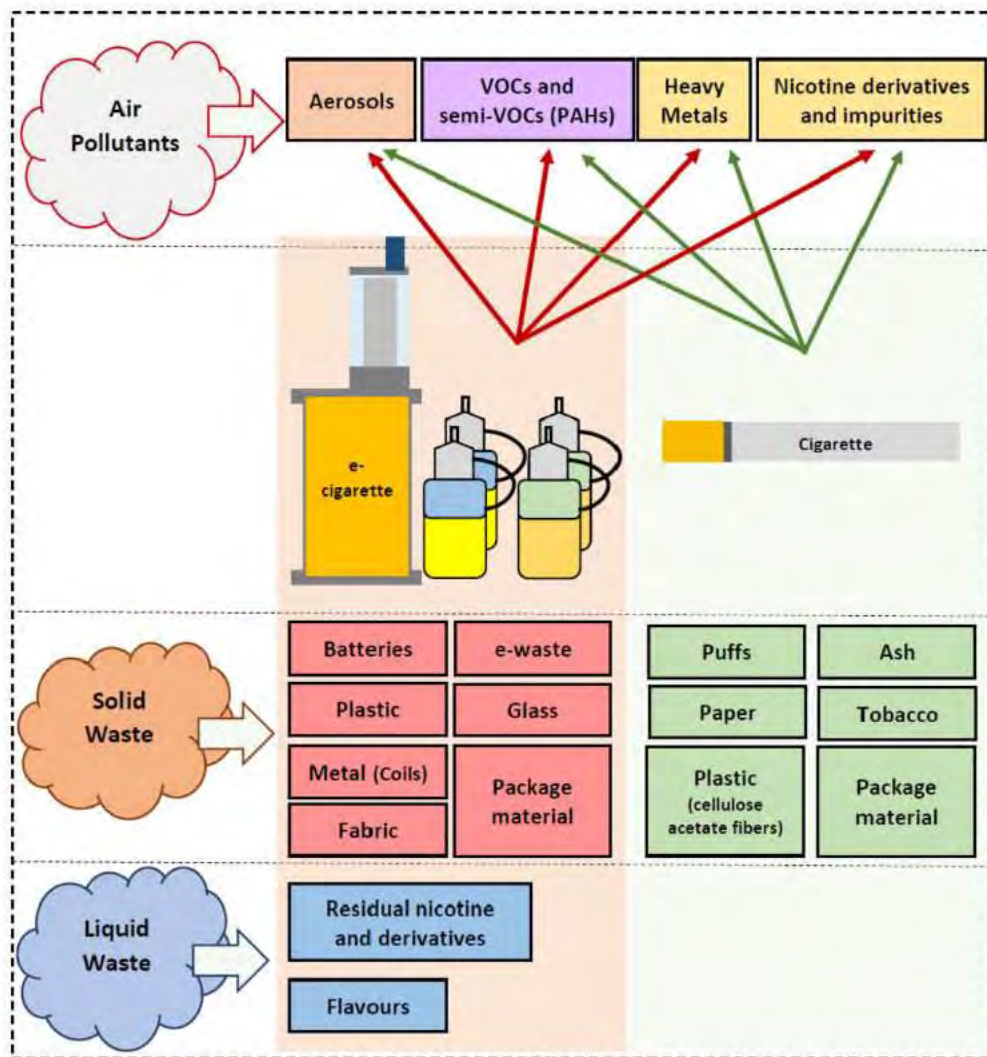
Air Pollutants

Aerosols

VOCs and semi-VOCs (PAHs)

Heavy Metals

Nicotine derivatives and impurities

e-cigarette

Cigarette

Solid Waste

Batteries

e-waste

Plastic

Glass

Metal (Coils)

Package material

Fabric

Puffs

Ash

Paper

Tobacco

Plastic (cellulose acetate fibers)

Package material

Liquid Waste

Residual nicotine and derivatives

Flavours